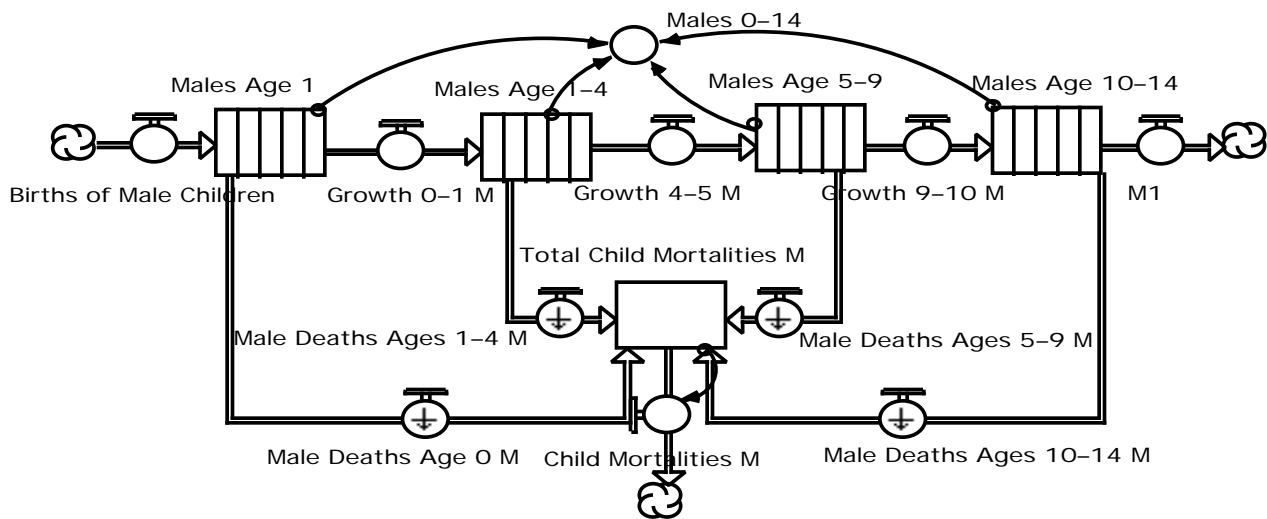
Males 0–14

Males Age 1

Males Age 1–4

Males Age 5–9

Males Age 10–14

Births of Male Children

Growth 0–1 M

Growth 4–5 M

Growth 9–10 M

M1

Total Child Mortalities M

Male Deaths Ages 1–4 M

Male Deaths Ages 5–9 M

Male Deaths Age 0 M

Child Mortalities M

Male Deaths Ages 10–14 M